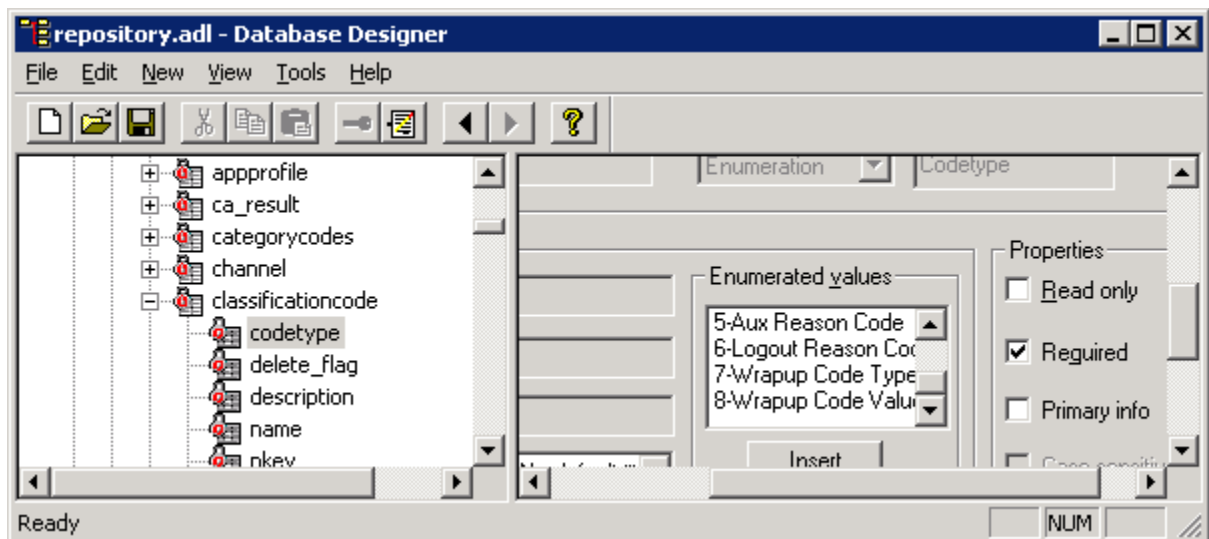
repository.adl - Database Designer

File Edit New View Tools Help

appprofile
ca_result
categorycodes
channel
classificationcode
codetype
delete_flag
description
name
pkey

Enumeration
Codetype

Enumerated values
5-Aux Reason Code
6-Logout Reason Co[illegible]
7-Wrapup Code Type
8-Wrapup Code Valu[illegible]
Insert

Properties
Read only
Required
Primary info
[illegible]

Ready
NUM